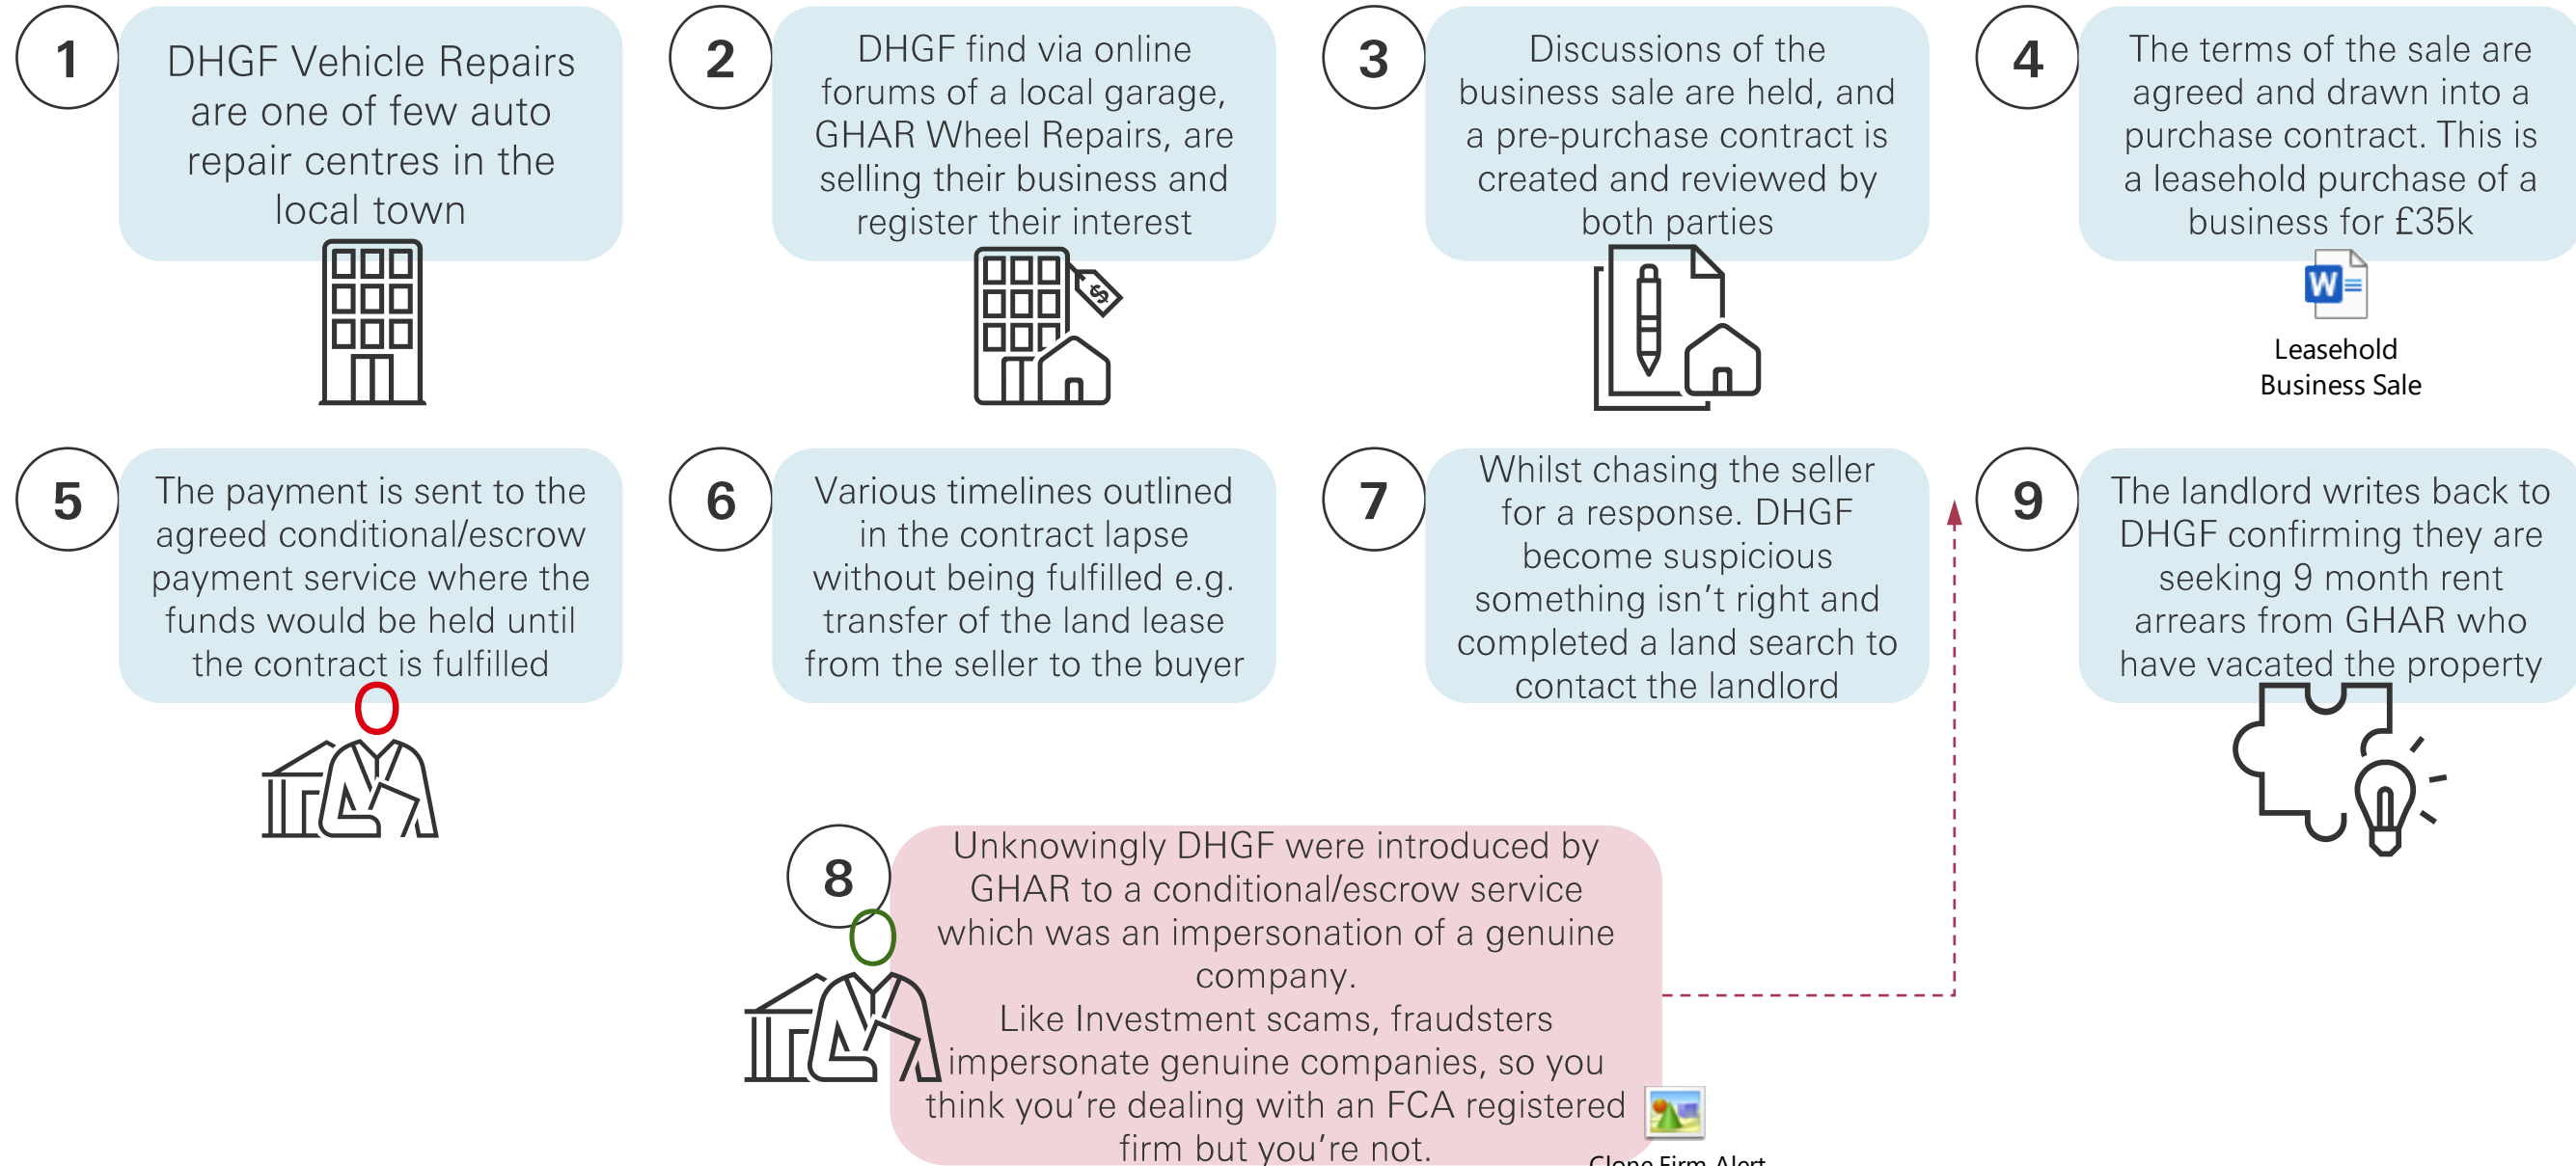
1

DHGF Vehicle Repairs are one of few auto repair centres in the local town

2

DHGF find via online forums of a local garage, GHAR Wheel Repairs, are selling their business and register their interest

3

Discussions of the business sale are held, and a pre-purchase contract is created and reviewed by both parties

4

The terms of the sale are agreed and drawn into a purchase contract. This is a leasehold purchase of a business for £35k

Leasehold Business Sale

5

The payment is sent to the agreed conditional/escrow payment service where the funds would be held until the contract is fulfilled

6

Various timelines outlined in the contract lapse without being fulfilled e.g. transfer of the land lease from the seller to the buyer

7

Whilst chasing the seller for a response. DHGF become suspicious something isn't right and completed a land search to contact the landlord

9

The landlord writes back to DHGF confirming they are seeking 9 month rent arrears from GHAR who have vacated the property

8

Unknowingly DHGF were introduced by GHAR to a conditional/escrow service which was an impersonation of a genuine company.
Like Investment scams, fraudsters impersonate genuine companies, so you think you're dealing with an FCA registered firm but you're not.

Clone Firm Alert